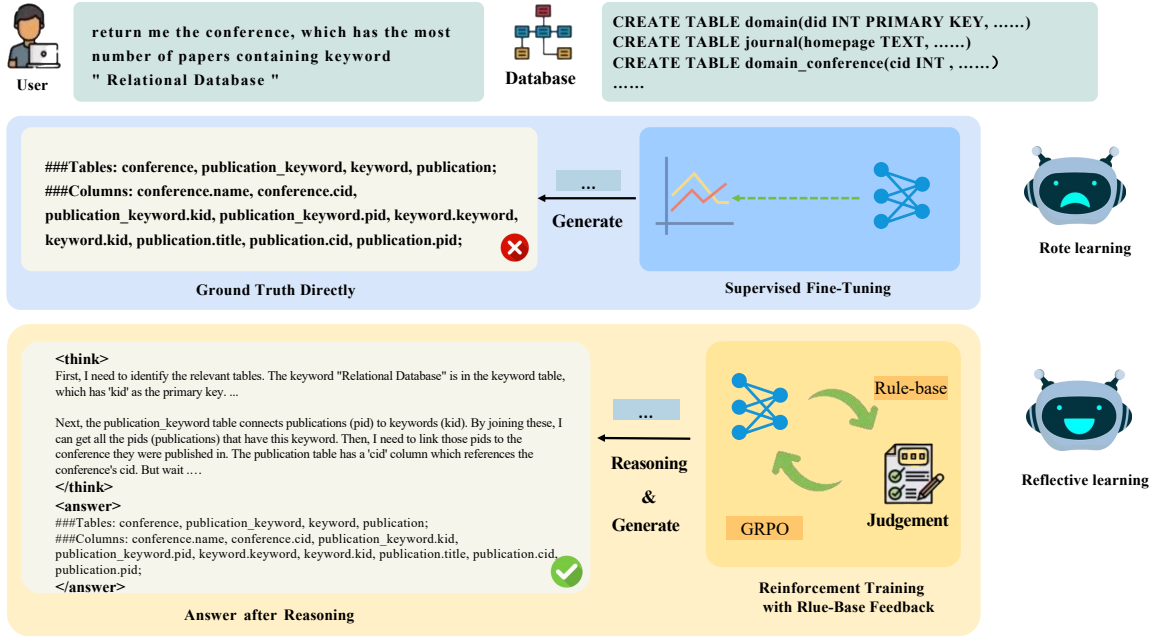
User

return me the conference, which has the most number of papers containing keyword " Relational Database "

Database

CREATE TABLE domain(did INT PRIMARY KEY, ……)
CREATE TABLE journal(homepage TEXT, ……)
CREATE TABLE domain_conference(cid INT , ……)
……

###Tables: conference, publication_keyword, keyword, publication;
###Columns: conference.name, conference.cid, publication_keyword.kid, publication_keyword.pid, keyword.keyword, keyword.kid, publication.title, publication.cid, publication.pid;

...

Generate

Ground Truth Directly

Supervised Fine-Tuning

Rote learning

<think>
First, I need to identify the relevant tables. The keyword "Relational Database" is in the keyword table, which has 'kid' as the primary key. ...

Next, the publication_keyword table connects publications (pid) to keywords (kid). By joining these, I can get all the pids (publications) that have this keyword. Then, I need to link those pids to the conference they were published in. The publication table has a 'cid' column which references the conference's cid. But wait ….
</think>
<answer>
###Tables: conference, publication_keyword, keyword, publication;
###Columns: conference.name, conference.cid, publication_keyword.kid, publication_keyword.pid, keyword.keyword, keyword.kid, publication.title, publication.cid, publication.pid;
</answer>

...

Reasoning
&
Generate

Rule-base

Judgement

GRPO

Answer after Reasoning

Reinforcement Training with Rlue-Base Feedback

Reflective learning